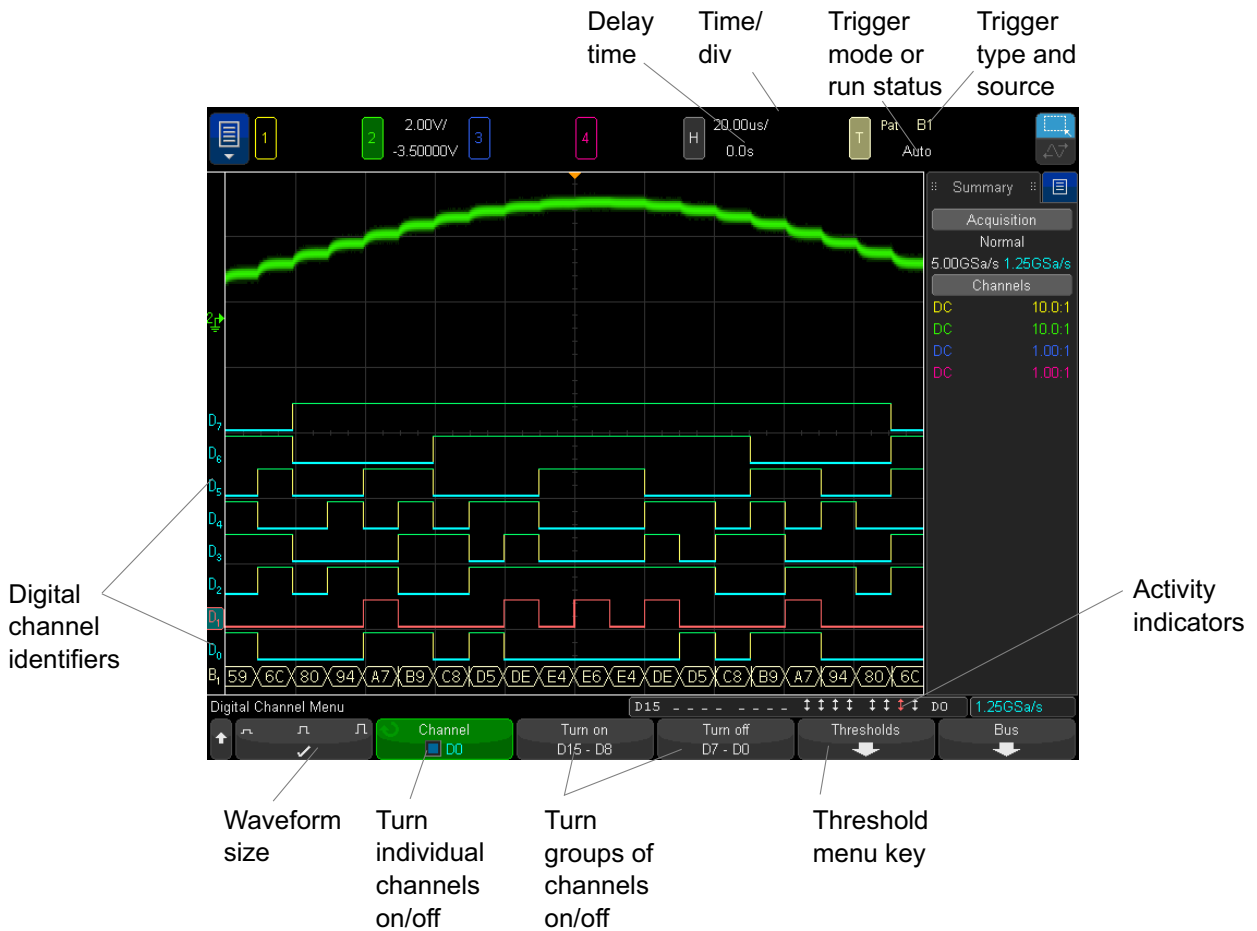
Delay time

Time/ div

Trigger mode or run status

Trigger type and source

1

2 2.00V/ -3.50000V

3

4

H 20.00us/ 0.0s

T Pat B1 Auto

Summary

Acquisition

Normal

5.00GSa/s 1.25GSa/s

Channels

| DC | 10.0:1 |
|---|---|
| DC | 10.0:1 |
| DC | 1.00:1 |
| DC | 1.00:1 |

2

$D_7$

$D_6$

$D_5$

$D_4$

$D_3$

$D_2$

$D_1$

$D_0$

$B_1$ 59 6C 80 94 A7 B9 C8 D5 DE E4 E6 E4 DE D5 C8 B9 A7 94 80 6C

Digital channel identifiers

Activity indicators

Digital Channel Menu

D15 D0 1.25GSa/s

Channel D0

Turn on D15 - D8

Turn off D7 - D0

Thresholds

Bus

Waveform size

Turn individual channels on/off

Turn groups of channels on/off

Threshold menu key